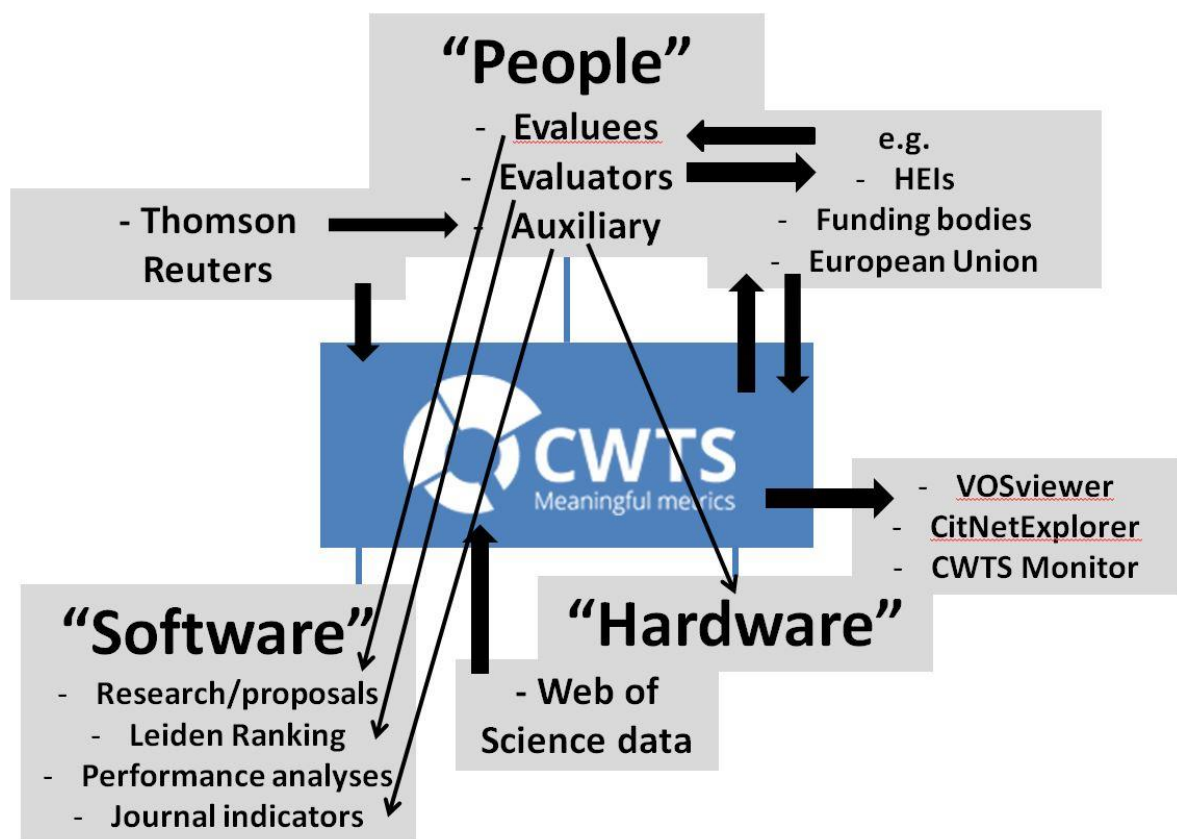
"People"

- Evaluees
- Evaluators
- Auxiliary

e.g.
- HEIs
- Funding bodies
- European Union

- Thomson Reuters

CWTS
Meaningful metrics

- VOSviewer
- CitNetExplorer
- CWTS Monitor

"Software"

- Research/proposals
- Leiden Ranking
- Performance analyses
- Journal indicators

- Web of Science data

"Hardware"